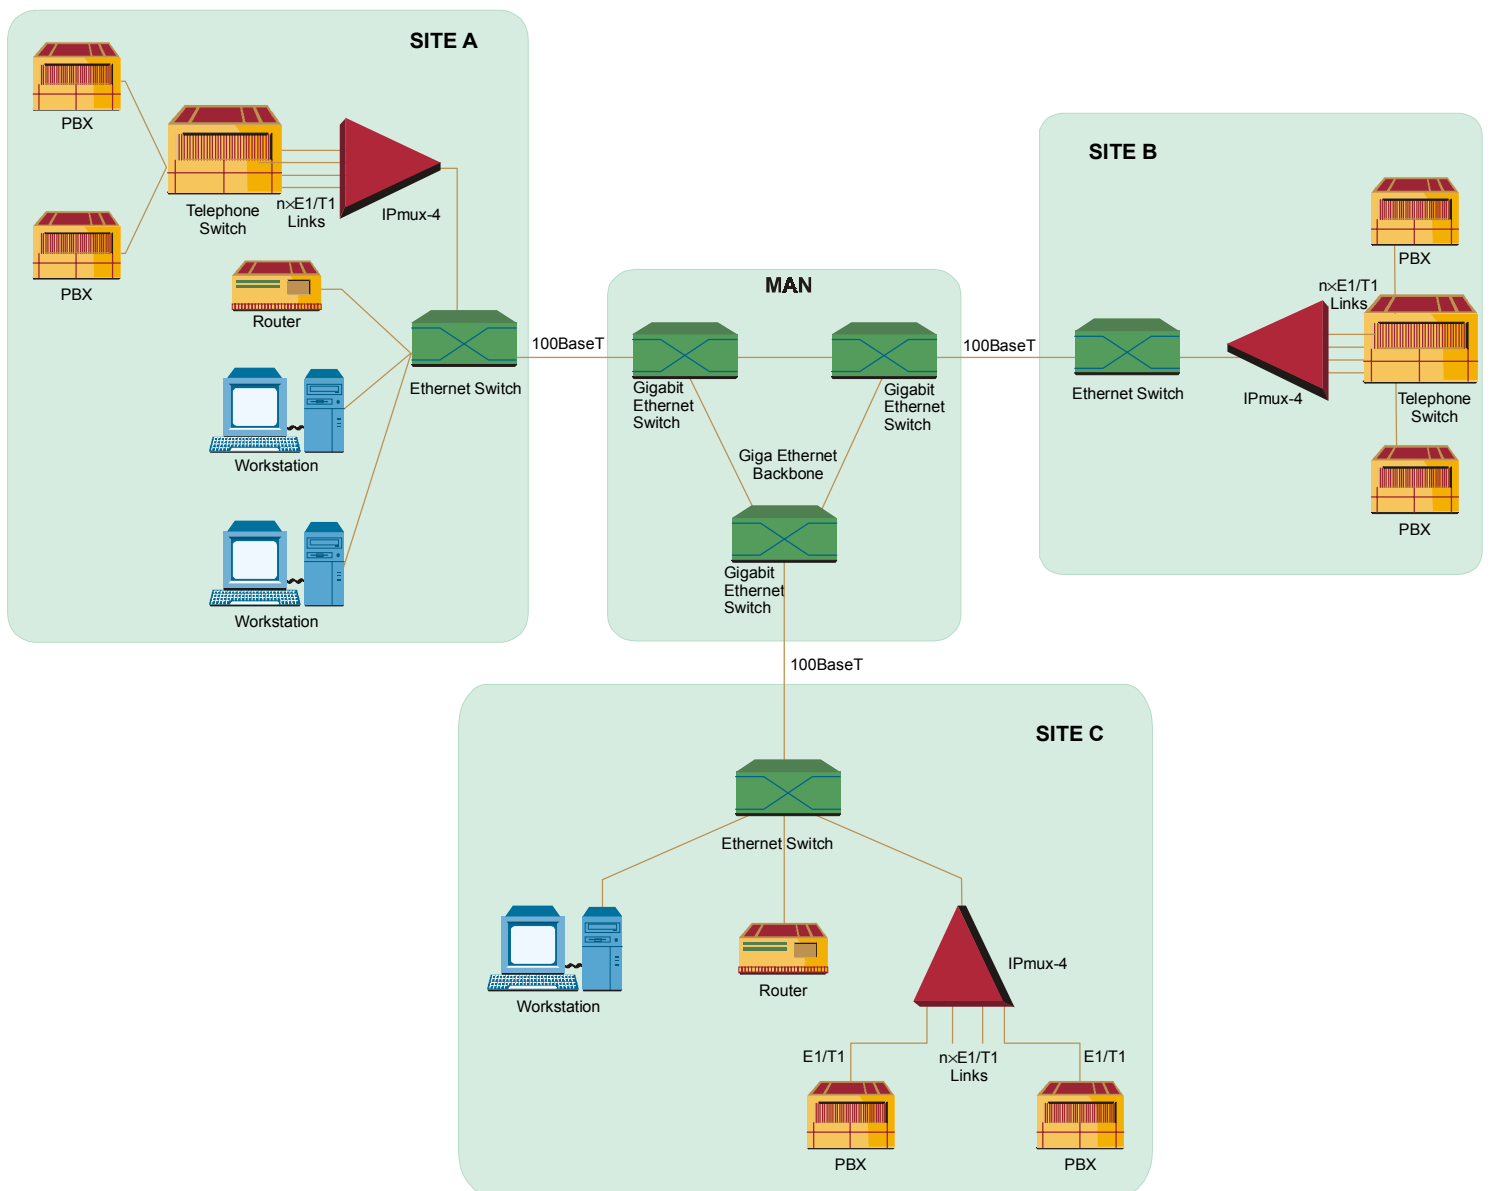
SITE A

PBX

Telephone Switch

n×E1/T1 Links

IPmux-4

PBX

Router

Ethernet Switch

Workstation

Workstation

100BaseT

MAN

Gigabit Ethernet Switch

Gigabit Ethernet Switch

Giga Ethernet Backbone

Gigabit Ethernet Switch

100BaseT

SITE B

PBX

n×E1/T1 Links

Ethernet Switch

IPmux-4

Telephone Switch

PBX

100BaseT

SITE C

Ethernet Switch

Workstation

Router

IPmux-4

E1/T1

n×E1/T1 Links

E1/T1

PBX

PBX